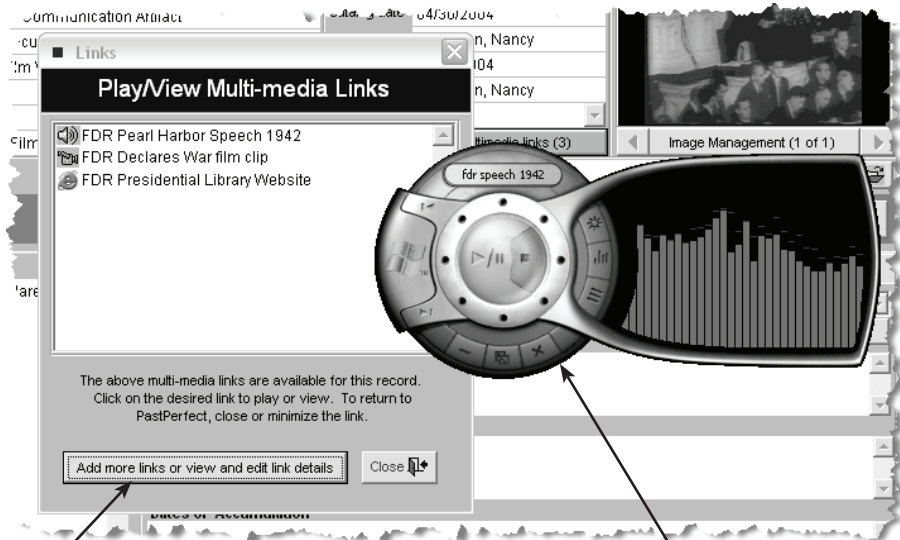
Communication Artifact
Links
Play/View Multi-media Links
04/30/2004
n, Nancy
004
n, Nancy
FDR Pearl Harbor Speech 1942
FDR Declares War film clip
FDR Presidential Library Website
ultimedia links (3)
Image Management (1 of 1)
fdr speech 1942
The above multi-media links are available for this record. Click on the desired link to play or view. To return to PastPerfect, close or minimize the link.
Add more links or view and edit link details
Close
Dates of Accumulation